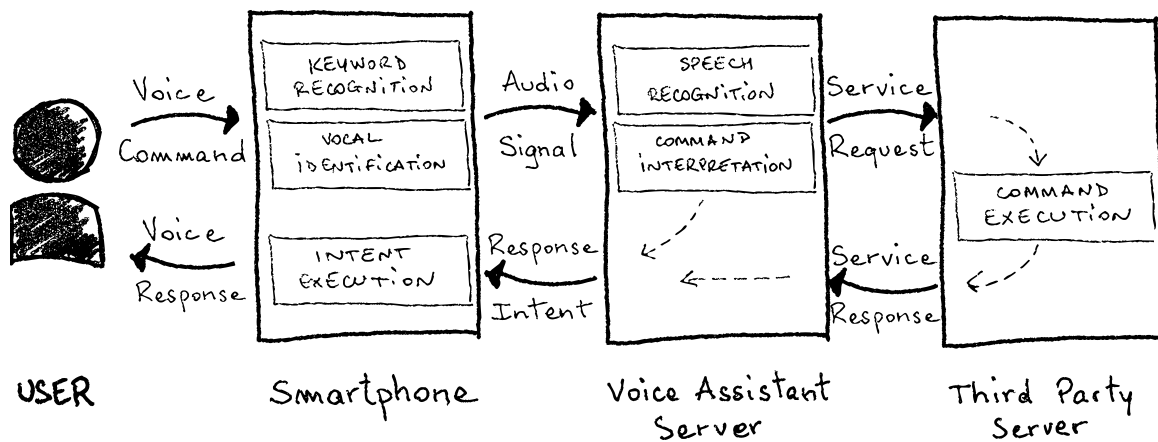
Voice Command

KEYWORD RECOGNITION

VOCAL IDENTIFICATION

INTENT EXECUTION

Audio Signal

SPEECH RECOGNITION

COMMAND INTERPRETATION

Service Request

COMMAND EXECUTION

Service Response

Response Intent

Voice Response

USER

Smartphone

Voice Assistant Server

Third Party Server